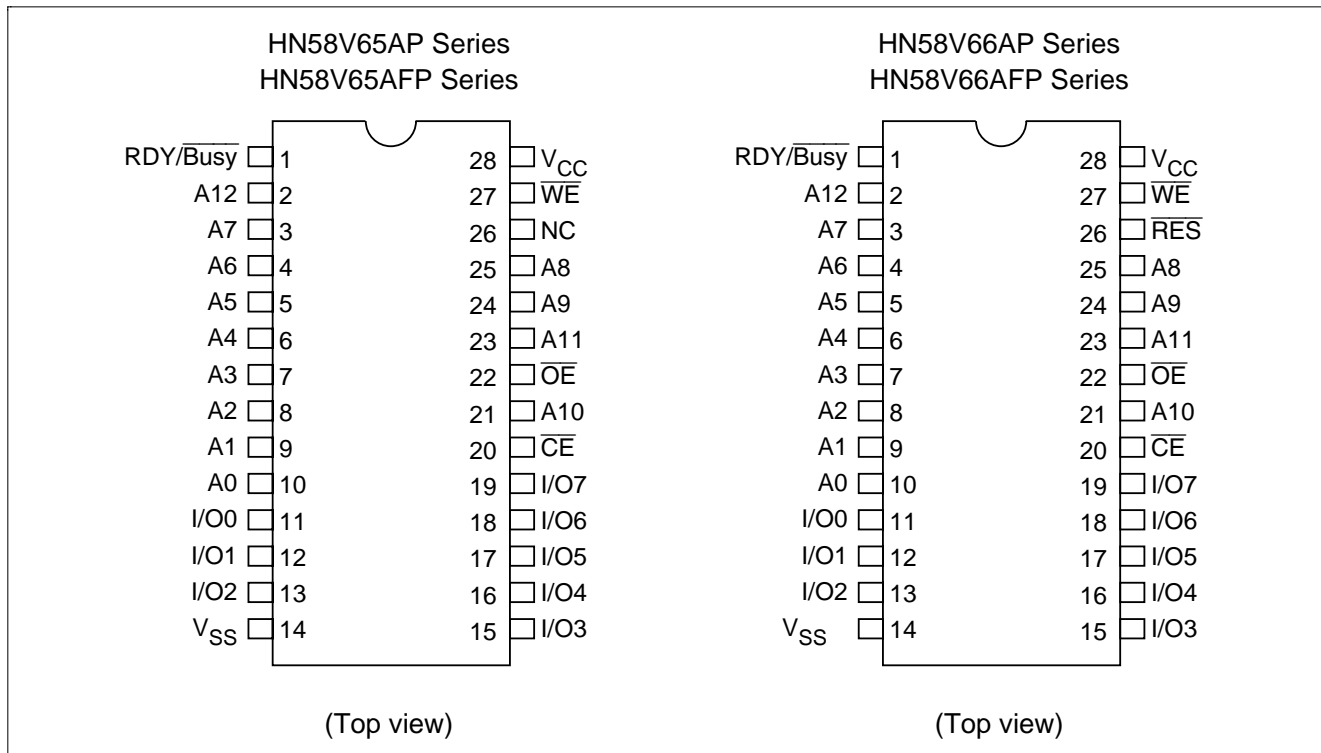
HN58V65AP Series
HN58V65AFP Series

RDY/$\overline{\text{Busy}}$ 1
A12 2
A7 3
A6 4
A5 5
A4 6
A3 7
A2 8
A1 9
A0 10
I/O0 11
I/O1 12
I/O2 13
$V_{SS}$ 14

28 $V_{CC}$
27 $\overline{\text{WE}}$
26 NC
25 A8
24 A9
23 A11
22 $\overline{\text{OE}}$
21 A10
20 $\overline{\text{CE}}$
19 I/O7
18 I/O6
17 I/O5
16 I/O4
15 I/O3

(Top view)

HN58V66AP Series
HN58V66AFP Series

RDY/$\overline{\text{Busy}}$ 1
A12 2
A7 3
A6 4
A5 5
A4 6
A3 7
A2 8
A1 9
A0 10
I/O0 11
I/O1 12
I/O2 13
$V_{SS}$ 14

28 $V_{CC}$
27 $\overline{\text{WE}}$
26 $\overline{\text{RES}}$
25 A8
24 A9
23 A11
22 $\overline{\text{OE}}$
21 A10
20 $\overline{\text{CE}}$
19 I/O7
18 I/O6
17 I/O5
16 I/O4
15 I/O3

(Top view)